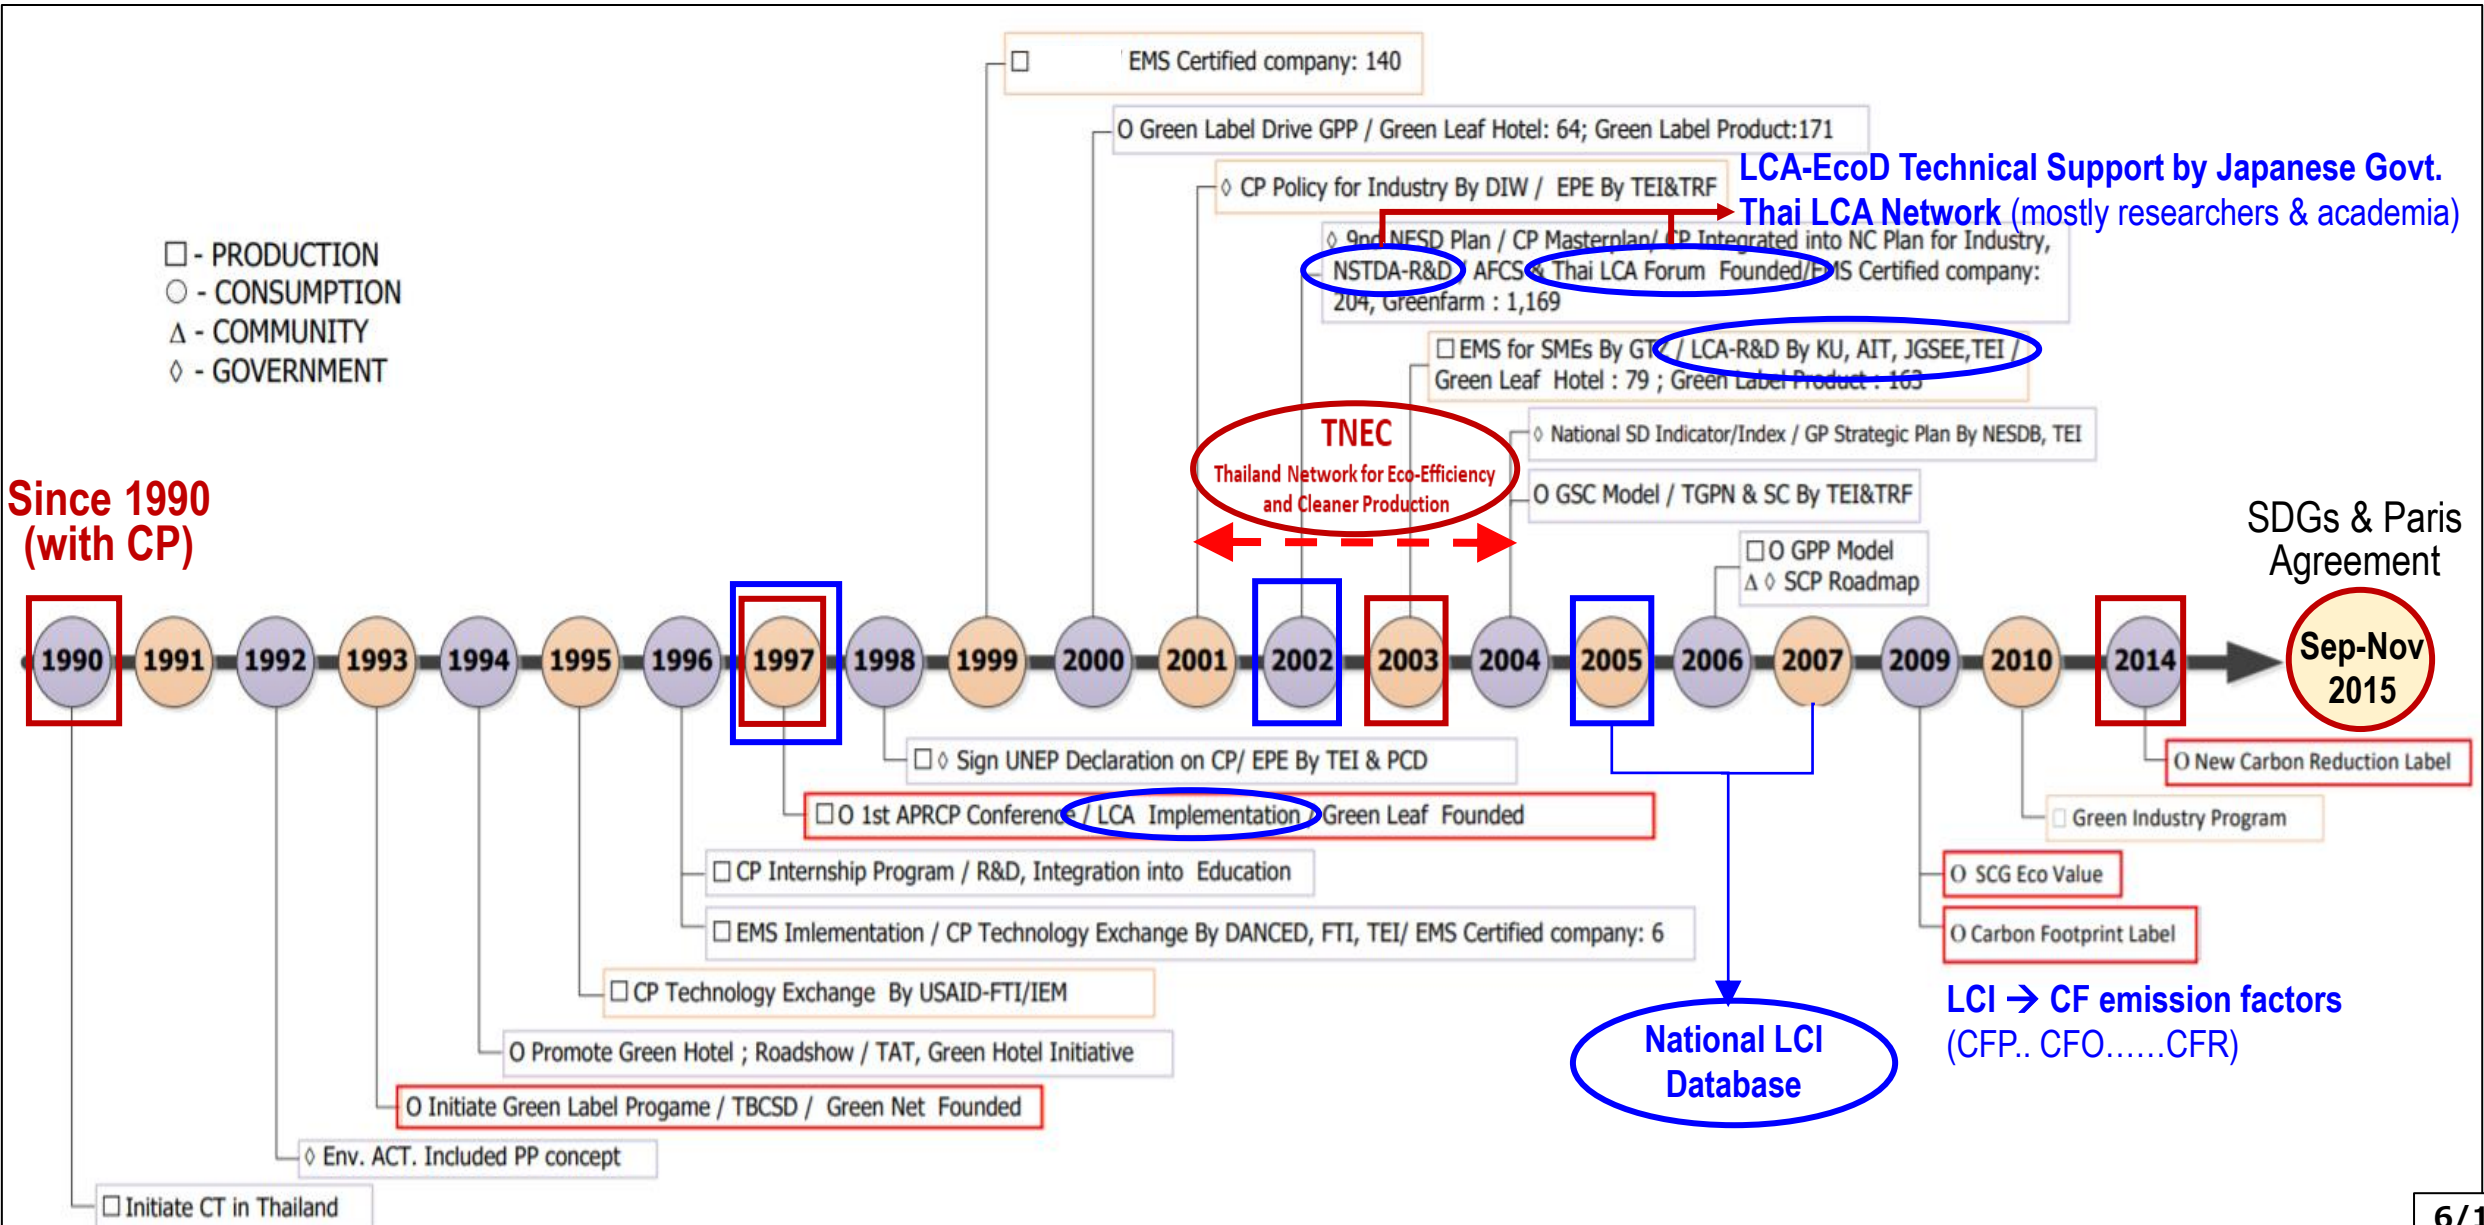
☐ EMS Certified company: 140

O Green Label Drive GPP / Green Leaf Hotel: 64; Green Label Product:171

LCA-EcoD Technical Support by Japanese Govt.

◊ CP Policy for Industry By DIW / EPE By TEI&TRF

Thai LCA Network (mostly researchers & academia)

◊ 9nd NESD Plan / CP Masterplan/ CP Integrated into NC Plan for Industry, NSTDA-R&D / AFCS / Thai LCA Forum Founded/EMS Certified company: 204, Greenfarm : 1,169

☐ - PRODUCTION
O - CONSUMPTION
Δ - COMMUNITY
◊ - GOVERNMENT

☐ EMS for SMEs By GTZ / LCA-R&D By KU, AIT, JGSEE,TEI / Green Leaf Hotel : 79 ; Green Label Product : 163

TNEC
Thailand Network for Eco-Efficiency and Cleaner Production

◊ National SD Indicator/Index / GP Strategic Plan By NESDB, TEI

O GSC Model / TGPN & SC By TEI&TRF

Since 1990 (with CP)

SDGs & Paris Agreement

☐ O GPP Model
Δ ◊ SCP Roadmap

1990 1991 1992 1993 1994 1995 1996 1997 1998 1999 2000 2001 2002 2003 2004 2005 2006 2007 2009 2010 2014

Sep-Nov 2015

☐ ◊ Sign UNEP Declaration on CP/ EPE By TEI & PCD

O New Carbon Reduction Label

☐ O 1st APRCP Conference / LCA Implementation / Green Leaf Founded

Green Industry Program

☐ CP Internship Program / R&D, Integration into Education

O SCG Eco Value

☐ EMS Imlementation / CP Technology Exchange By DANCED, FTI, TEI/ EMS Certified company: 6

O Carbon Footprint Label

☐ CP Technology Exchange By USAID-FTI/IEM

LCI → CF emission factors
(CFP.. CFO……CFR)

O Promote Green Hotel ; Roadshow / TAT, Green Hotel Initiative

National LCI Database

O Initiate Green Label Progame / TBCSD / Green Net Founded

◊ Env. ACT. Included PP concept

☐ Initiate CT in Thailand

6/1